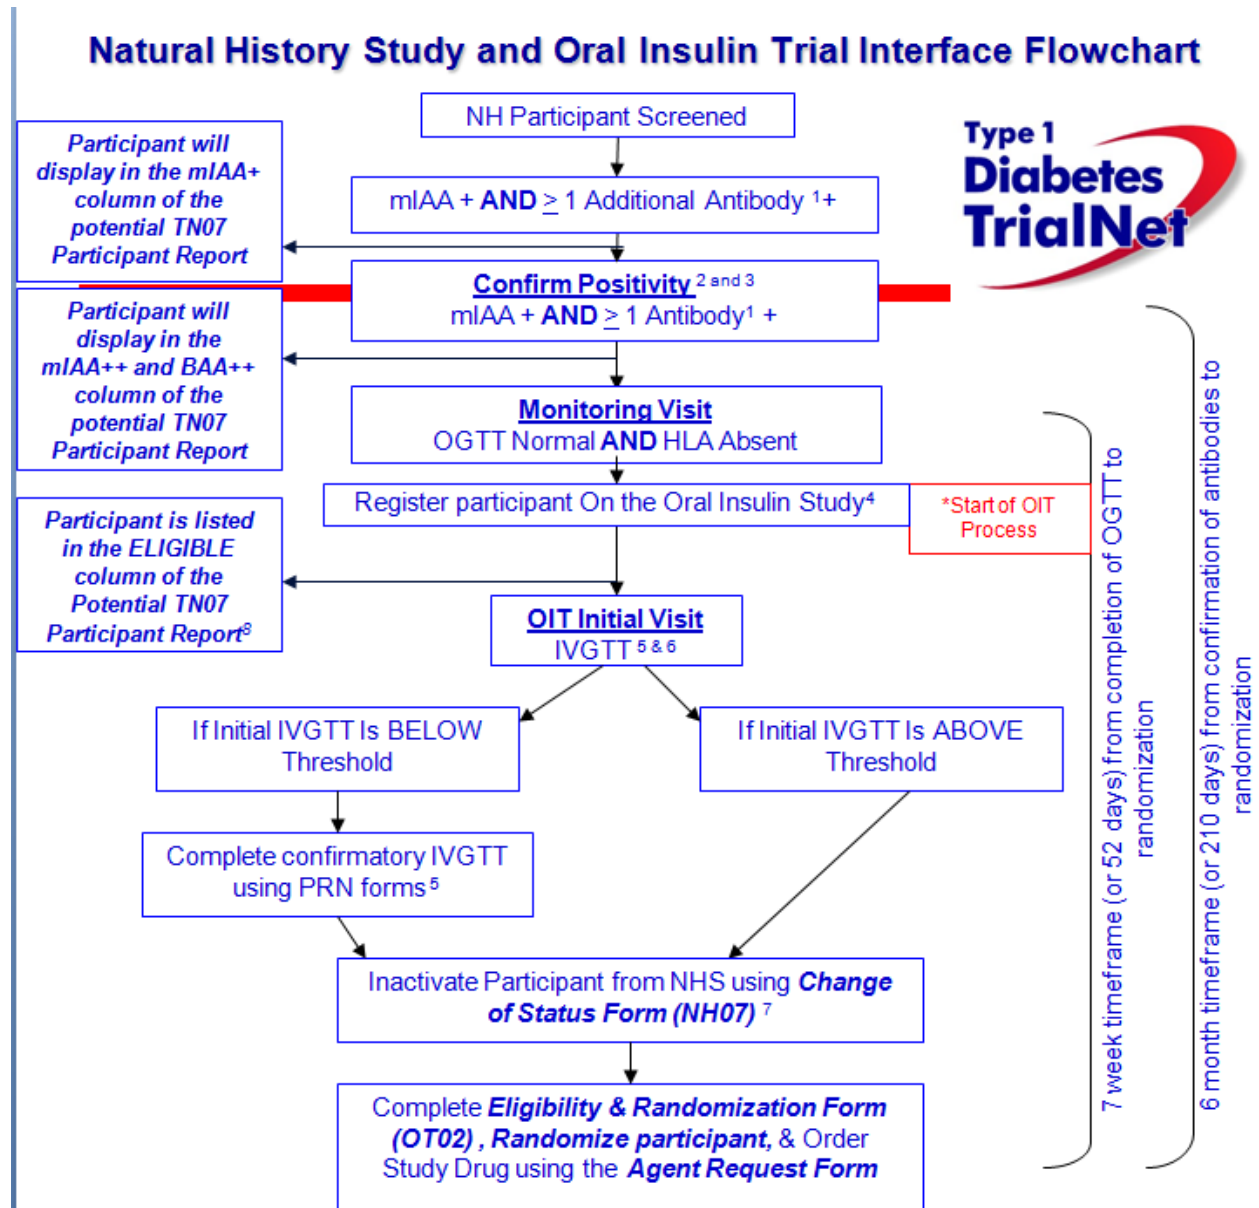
Natural History Study and Oral Insulin Trial Interface Flowchart

Type 1 Diabetes TrialNet

NH Participant Screened

mIAA + AND $\geq$ 1 Additional Antibody $^{1}$+

Participant will display in the mIAA+ column of the potential TN07 Participant Report

Confirm Positivity $^{2 \text{ and } 3}$
mIAA + AND $\geq$ 1 Antibody$^{1}$ +

Participant will display in the mIAA++ and BAA++ column of the potential TN07 Participant Report

Monitoring Visit
OGTT Normal AND HLA Absent

Register participant On the Oral Insulin Study$^{4}$

*Start of OIT Process

Participant is listed in the ELIGIBLE column of the Potential TN07 Participant Report$^{8}$

OIT Initial Visit
IVGTT $^{5 \& 6}$

If Initial IVGTT Is BELOW Threshold

If Initial IVGTT Is ABOVE Threshold

Complete confirmatory IVGTT using PRN forms$^{5}$

Inactivate Participant from NHS using Change of Status Form (NH07) $^{7}$

Complete Eligibility & Randomization Form (OT02) , Randomize participant, & Order Study Drug using the Agent Request Form

7 week timeframe (or 52 days) from completion of OGTT to randomization

6 month timeframe (or 210 days) from confirmation of antibodies to randomization